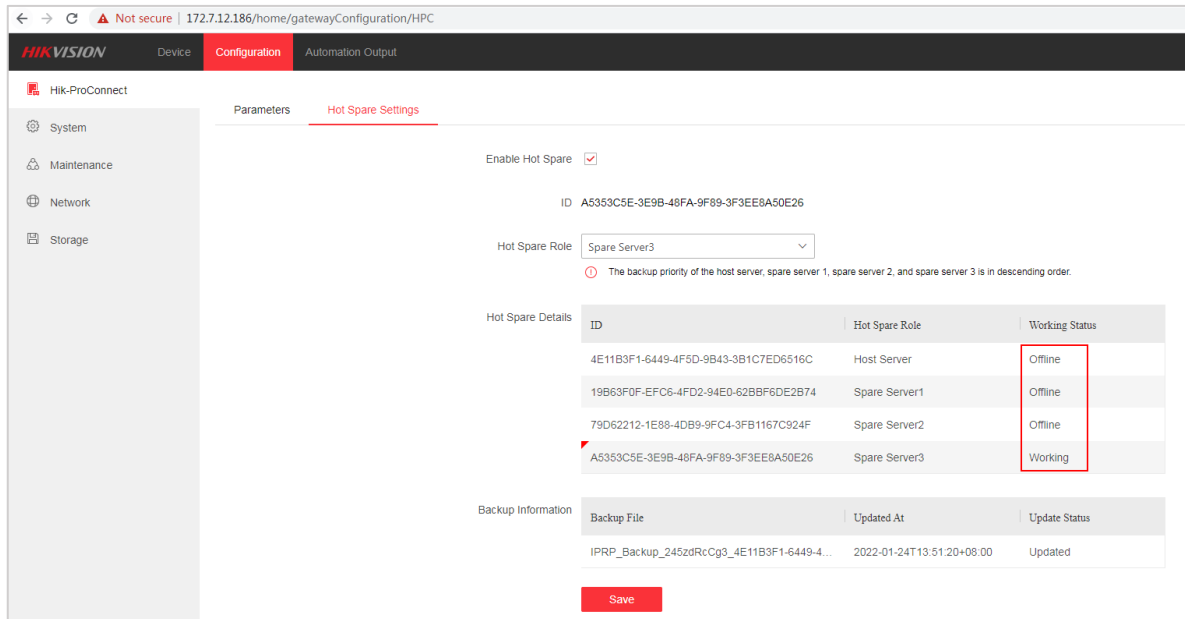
Not secure | 172.7.12.186/home/gatewayConfiguration/HPC

HIKVISION Device Configuration Automation Output

Hik-ProConnect
System
Maintenance
Network
Storage

Parameters Hot Spare Settings

Enable Hot Spare

ID A5353C5E-3E9B-48FA-9F89-3F3EE8A50E26

Hot Spare Role Spare Server3

The backup priority of the host server, spare server 1, spare server 2, and spare server 3 is in descending order.

Hot Spare Details

| ID | Hot Spare Role | Working Status |
|---|---|---|
| 4E11B3F1-6449-4F5D-9B43-3B1C7ED6516C | Host Server | Offline |
| 19B63F0F-EFC6-4FD2-94E0-62BBF6DE2B74 | Spare Server1 | Offline |
| 79D62212-1E88-4DB9-9FC4-3FB1167C924F | Spare Server2 | Offline |
| A5353C5E-3E9B-48FA-9F89-3F3EE8A50E26 | Spare Server3 | Working |

Backup Information

| Backup File | Updated At | Update Status |
|---|---|---|
| IPRP_Backup_245zdRcCg3_4E11B3F1-6449-4... | 2022-01-24T13:51:20+08:00 | Updated |

Save